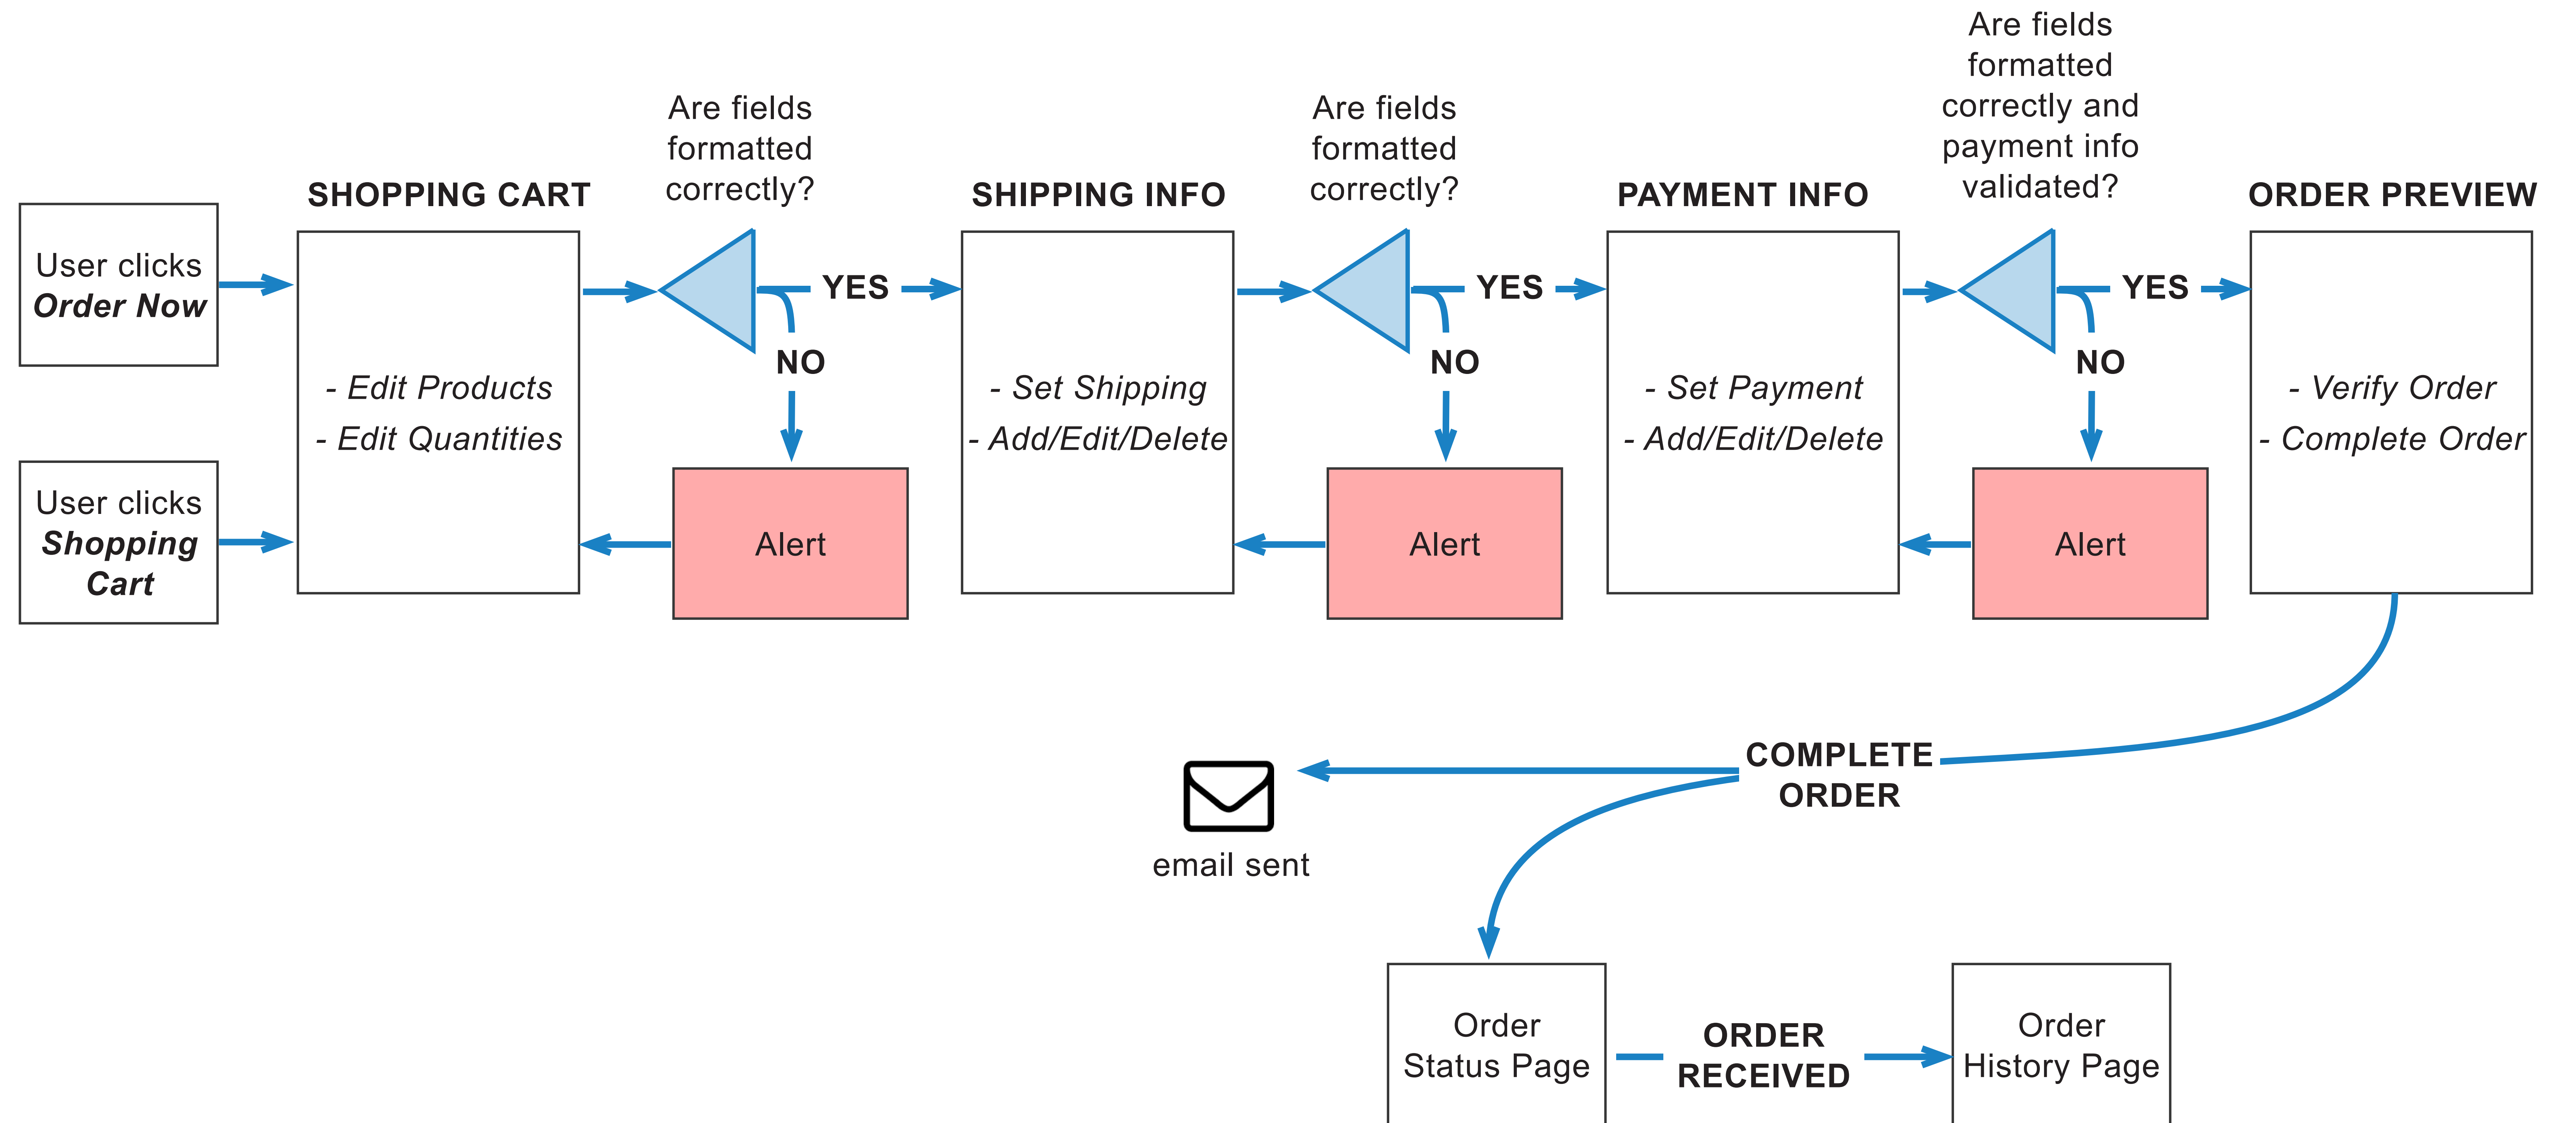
User clicks **Order Now**

User clicks **Shopping Cart**

SHOPPING CART

- Edit Products
- Edit Quantities

Are fields formatted correctly?

YES

NO

Alert

SHIPPING INFO

- Set Shipping
- Add/Edit/Delete

Are fields formatted correctly?

YES

NO

Alert

PAYMENT INFO

- Set Payment
- Add/Edit/Delete

Are fields formatted correctly and payment info validated?

YES

NO

Alert

ORDER PREVIEW

- Verify Order
- Complete Order

COMPLETE ORDER

email sent

Order Status Page

ORDER RECEIVED

Order History Page